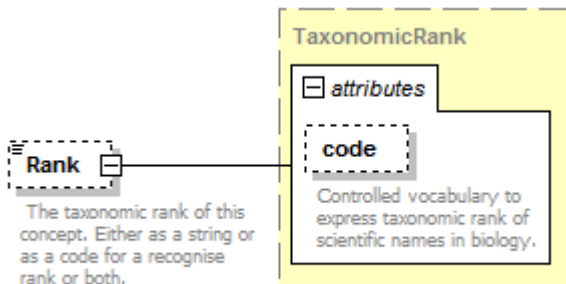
TaxonomicRank

attributes

Rank

The taxonomic rank of this concept. Either as a string or as a code for a recognise rank or both.

code

Controlled vocabulary to express taxonomic rank of scientific names in biology.